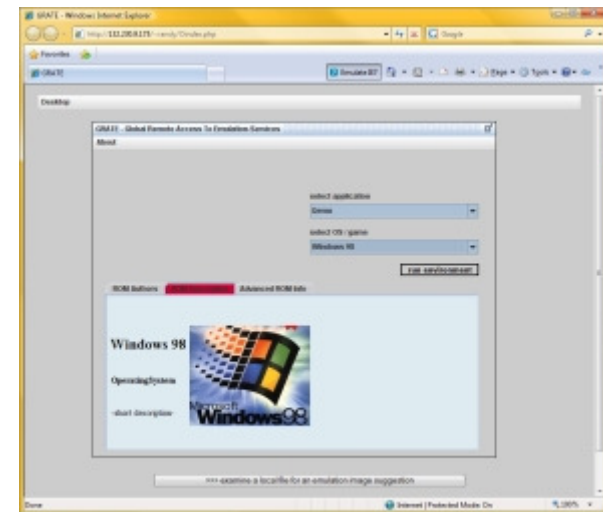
GRATE - Windows Internet Explorer

http://132.230.8.175/~randy/Grate.php

Google

Favorites

GRATE

Emulate BT

Page

Tools

Desktop

GRATE - Global Remote Access To Emulation Services

About

select application

Qemu

select OS / game

Windows 98

run environment

ROM Buttons

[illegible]

Advanced ROM Info

Windows 98

OperatingSystem

-short description-

Microsoft Windows98

>>> examine a localfile for an emulation image suggestion

Done

Internet | Protected Mode: On

100%